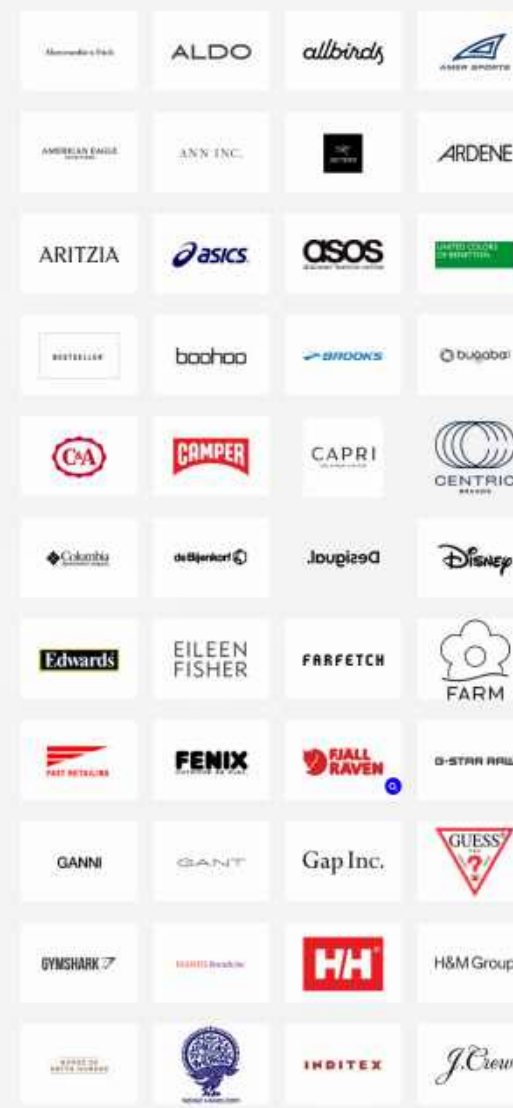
Abercrombie & Fitch

ALDO

allbirds

AMER SPORTS

AMERICAN EAGLE

ANN INC.

ARDENE

ARITZIA

asics

asos

UNITED COLORS OF BENETTON

BESTSELLER

boohoo

BROOKS

bugaboo

C&A

CAMPER

CAPRI

CENTRIC BRANDS

Columbia

deBijenkorf

Desigual

Disney

Edwards

EILEEN FISHER

FARFETCH

FARM

FAST RETAILING

FENIX

FJALL RAVEN

G-STAR RAW

GANNI

GANT

Gap Inc.

GUESS

GYMSHARK

HANES Brands Inc

HH

H&M Group

INDITEX

J.Crew